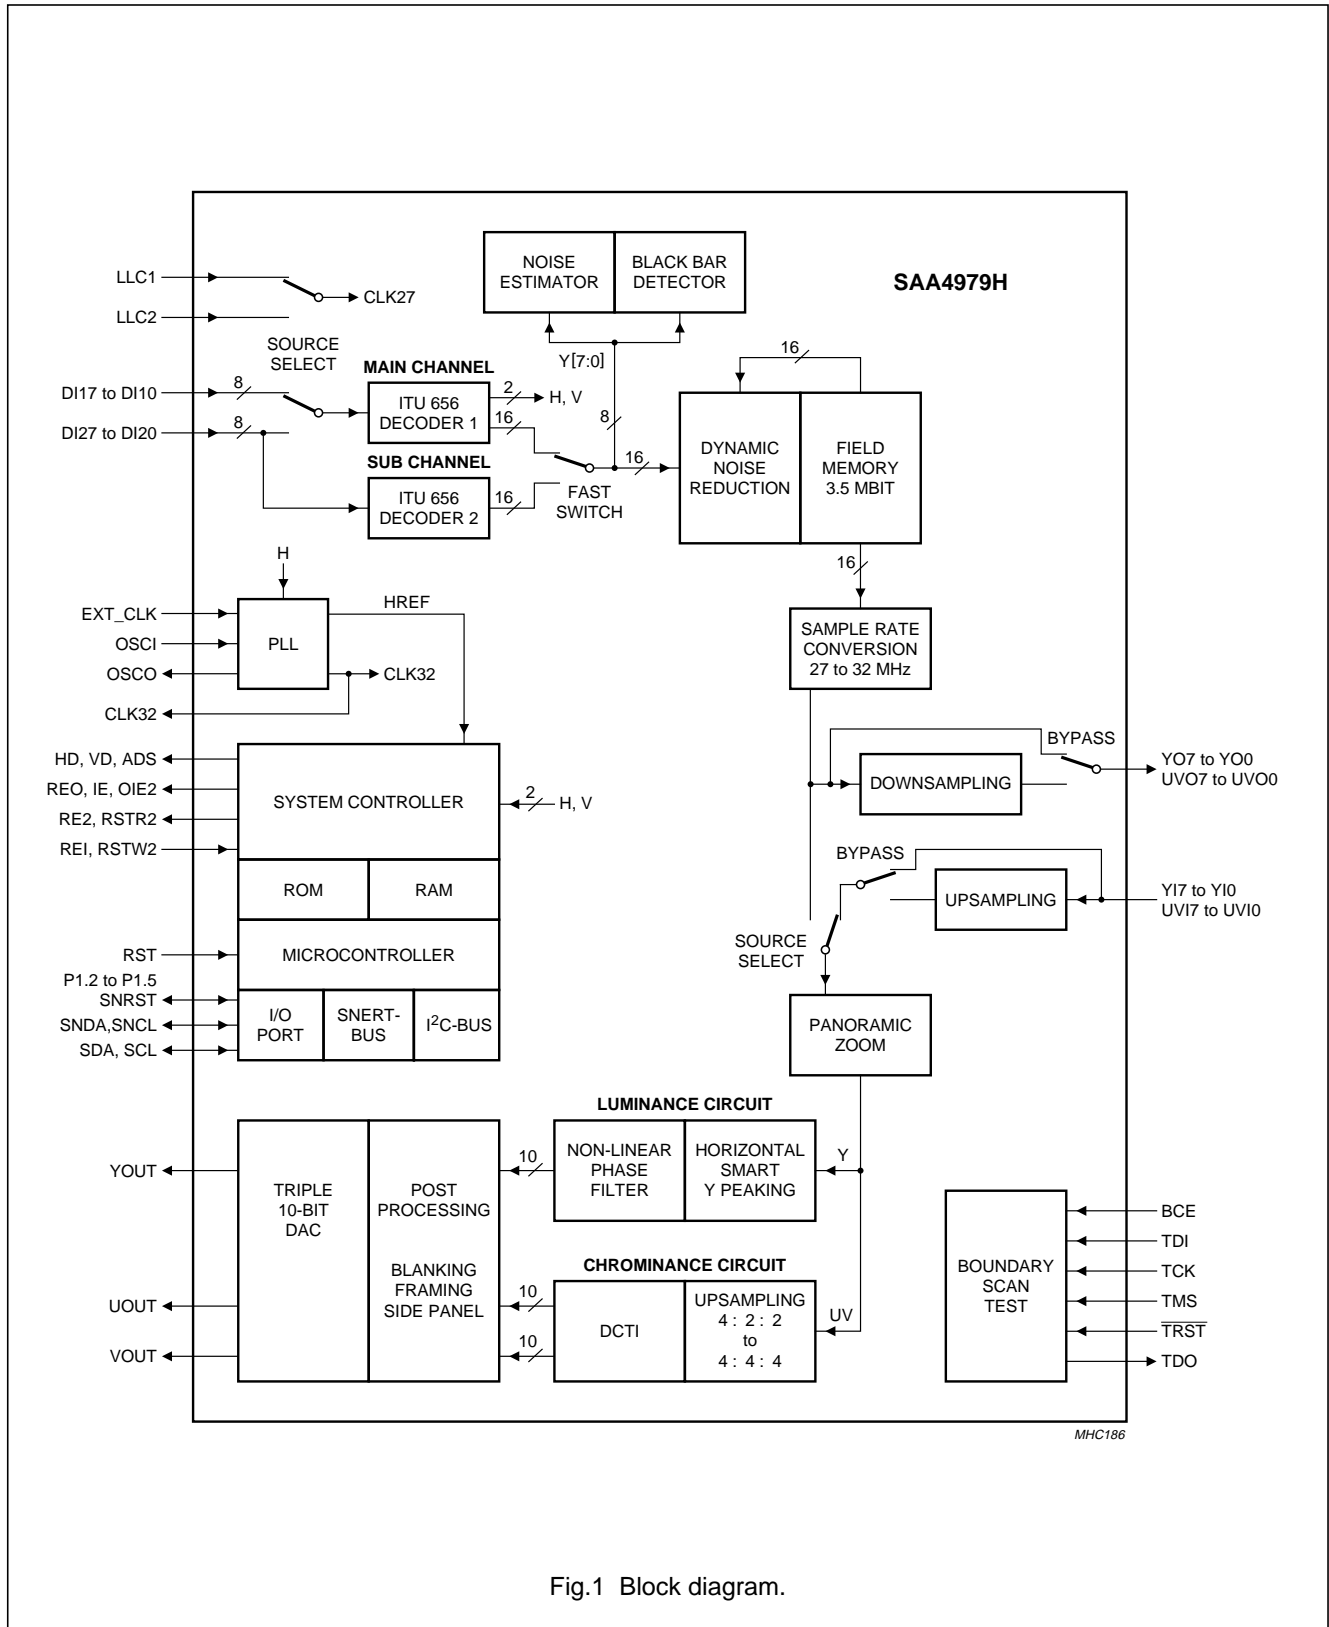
NOISE ESTIMATOR
BLACK BAR DETECTOR
SAA4979H
LLC1
CLK27
LLC2
SOURCE SELECT
Y[7:0]
16
MAIN CHANNEL
DI17 to DI10
8
ITU 656 DECODER 1
2
H, V
16
8
DI27 to DI20
8
16
DYNAMIC NOISE REDUCTION
FIELD MEMORY 3.5 MBIT
SUB CHANNEL
ITU 656 DECODER 2
16
FAST SWITCH
H
16
EXT_CLK
HREF
OSCI
PLL
SAMPLE RATE CONVERSION 27 to 32 MHz
OSCO
CLK32
CLK32
BYPASS
HD, VD, ADS
YO7 to YO0
UVO7 to UVO0
REO, IE, OIE2
SYSTEM CONTROLLER
2
H, V
DOWNSAMPLING
RE2, RSTR2
REI, RSTW2
BYPASS
ROM
RAM
UPSAMPLING
YI7 to YI0
UVI7 to UVI0
RST
MICROCONTROLLER
SOURCE SELECT
P1.2 to P1.5
SNRST
SNDA,SNCL
I/O PORT
SNERT-BUS
$I^2C$-BUS
PANORAMIC ZOOM
SDA, SCL
LUMINANCE CIRCUIT
10
NON-LINEAR PHASE FILTER
HORIZONTAL SMART Y PEAKING
Y
YOUT
TRIPLE 10-BIT DAC
POST PROCESSING
BLANKING FRAMING SIDE PANEL
BCE
TDI
BOUNDARY SCAN TEST
TCK
CHROMINANCE CIRCUIT
TMS
10
DCTI
UPSAMPLING 4 : 2 : 2 to 4 : 4 : 4
UV
UOUT
$\overline{TRST}$
10
VOUT
TDO
MHC186

Fig.1 Block diagram.